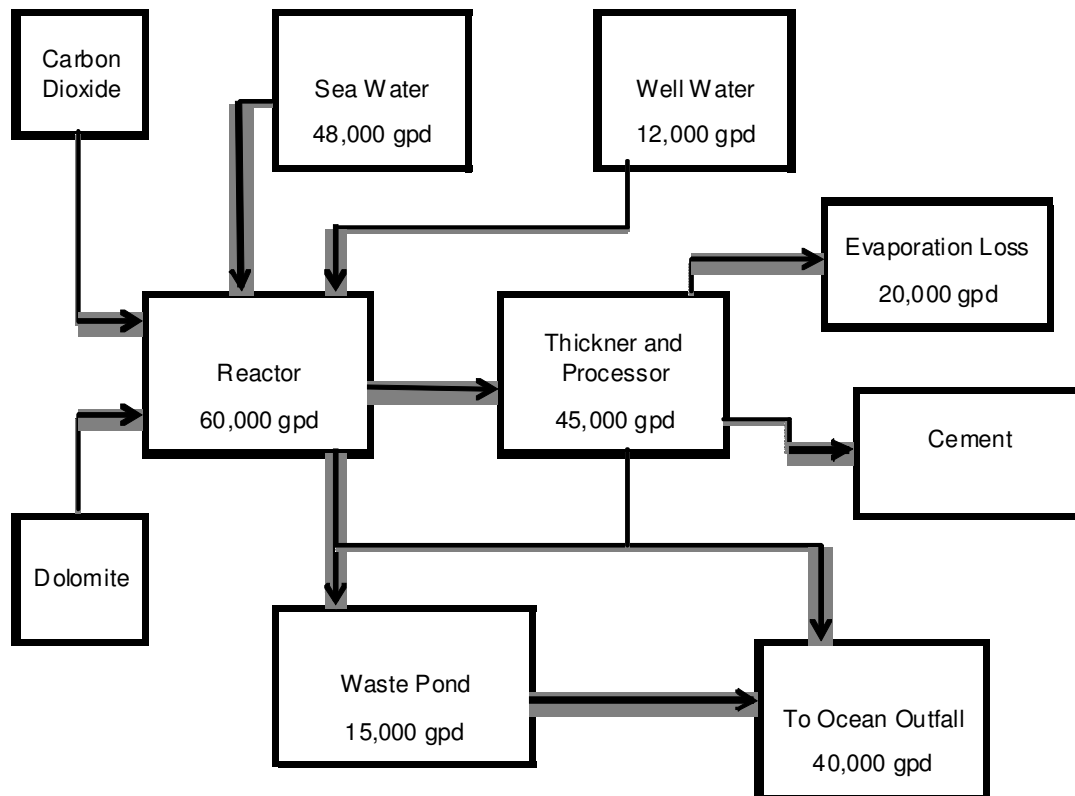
Carbon Dioxide

Sea Water
48,000 gpd

Well Water
12,000 gpd

Evaporation Loss
20,000 gpd

Reactor
60,000 gpd

Thickner and Processor
45,000 gpd

Cement

Dolomite

Waste Pond
15,000 gpd

To Ocean Outfall
40,000 gpd